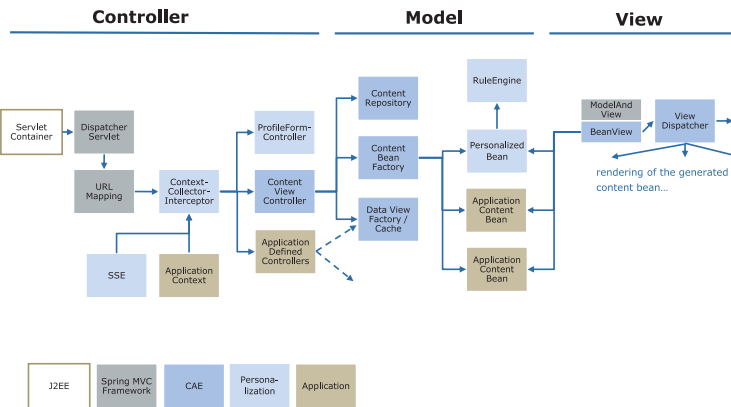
Controller

Model

View

Servlet Container

Dispatcher Servlet

URL Mapping

Context-Collector-Interceptor

SSE

Application Context

ProfileForm-Controller

Content View Controller

Application Defined Controllers

Content Repository

Content Bean Factory

Data View Factory / Cache

RuleEngine

Personalized Bean

Application Content Bean

Application Content Bean

ModelAnd View

BeanView

View Dispatcher

rendering of the generated content bean...

J2EE

Spring MVC Framework

CAE

Persona-lization

Application